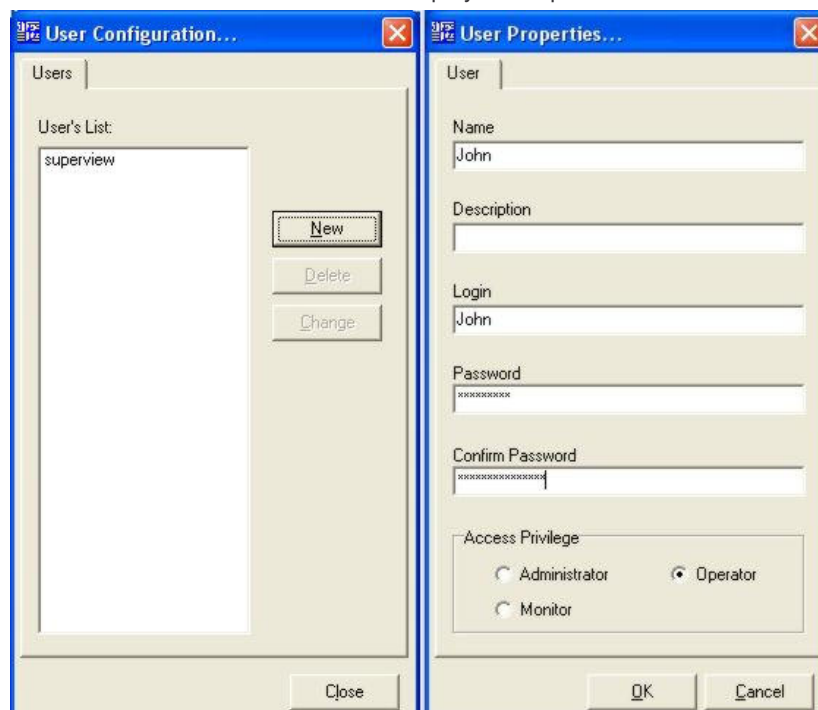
User Configuration...

Users

User's List:

superview

New

Delete

Change

Close

User Properties...

User

Name

John

Description

Login

John

Password

*********

Confirm Password

***************

Access Privilege

Administrator

Operator

Monitor

OK

Cancel